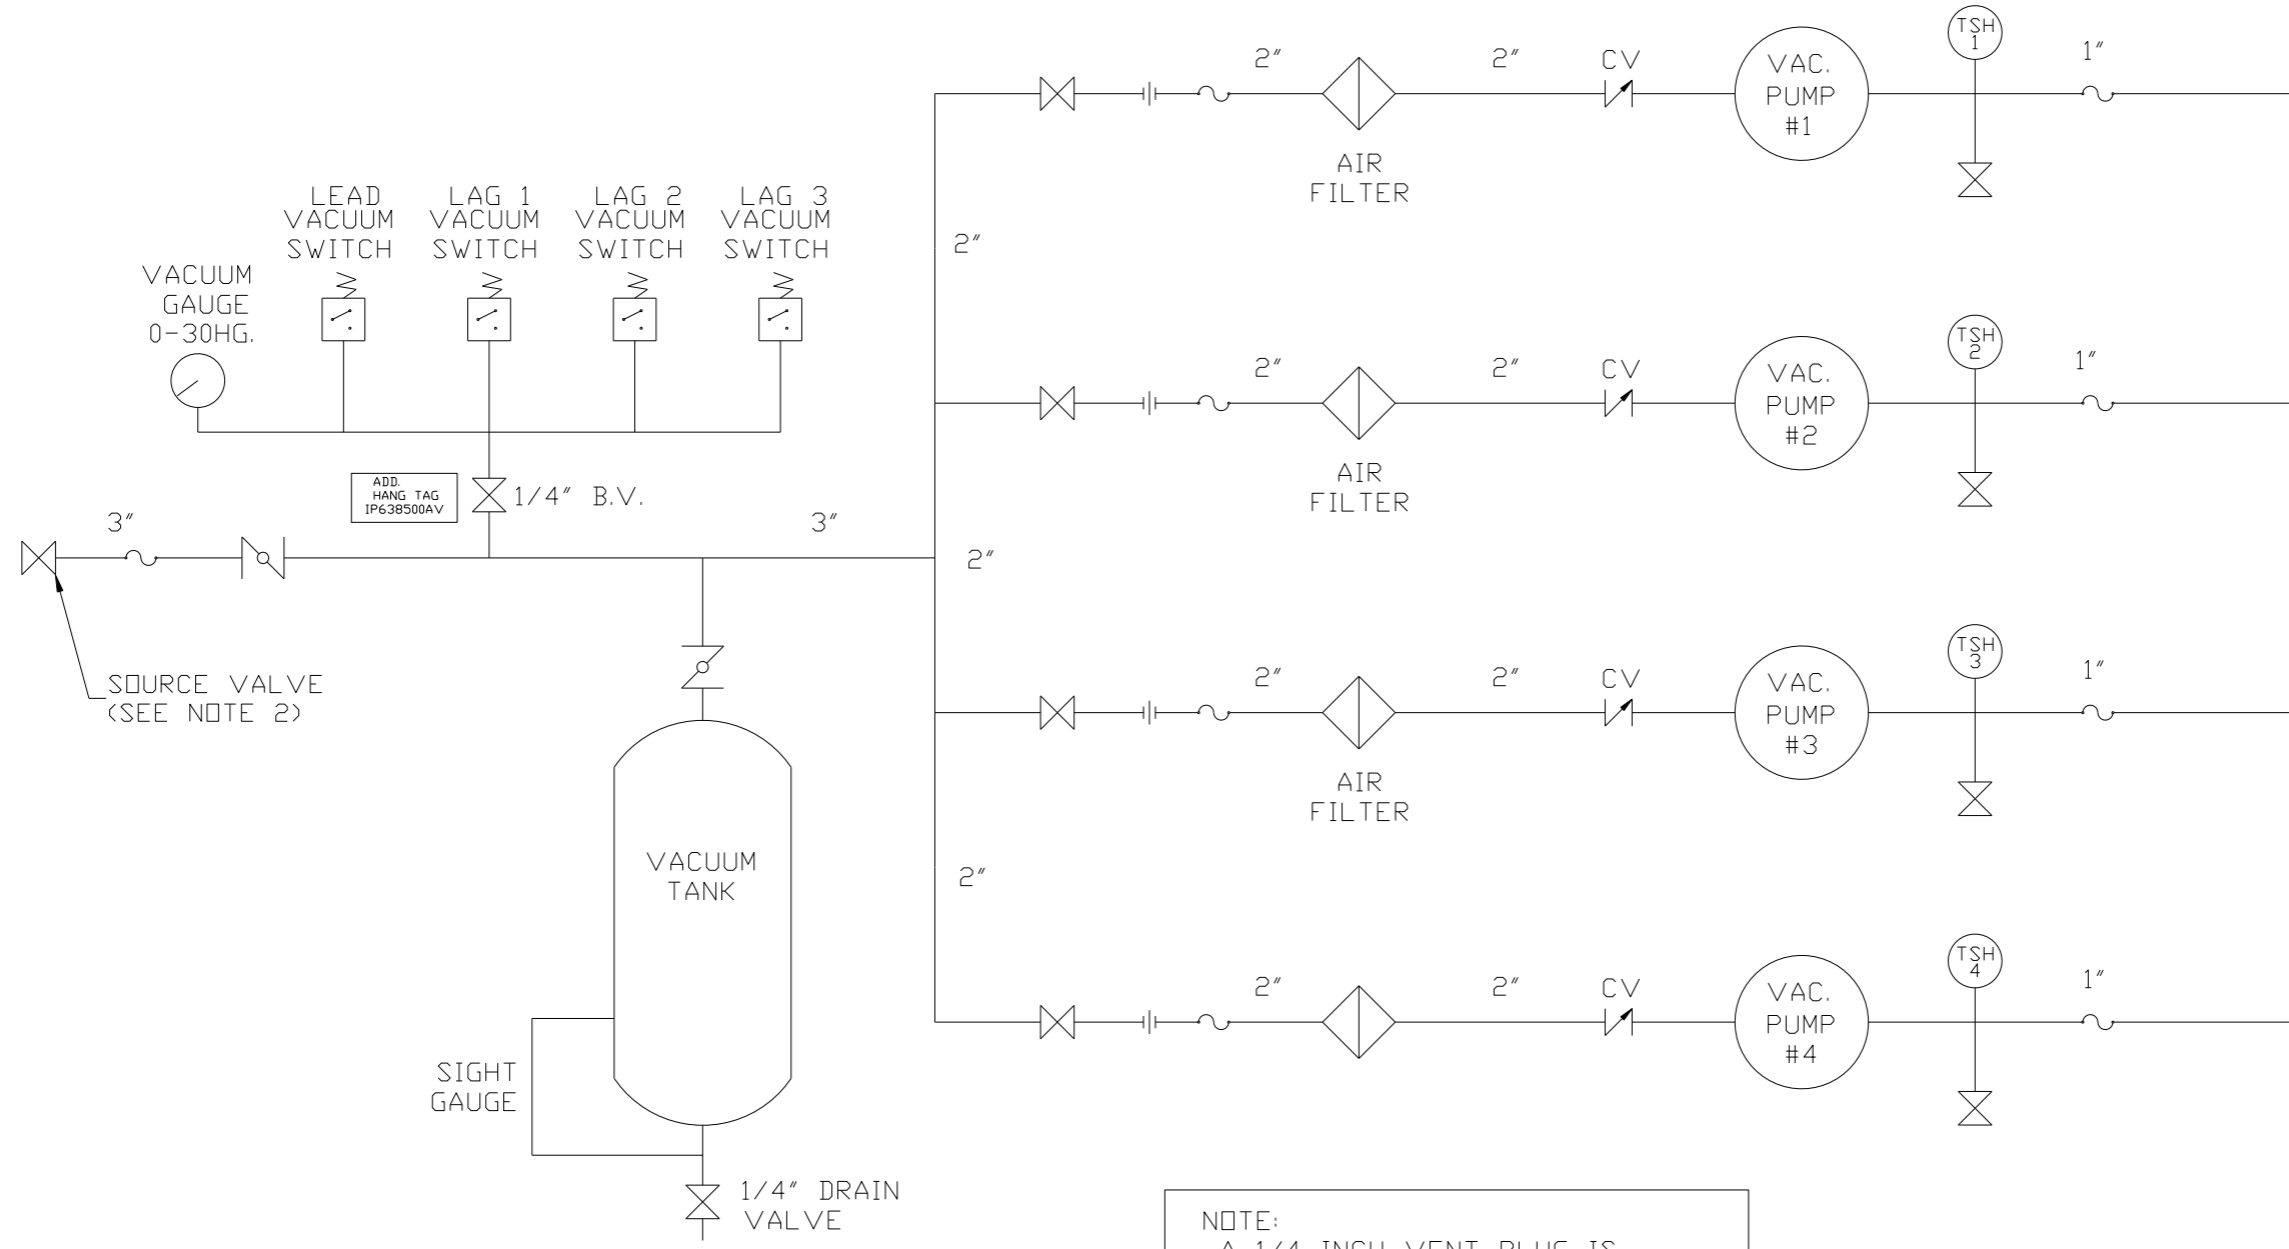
LEAD VACUUM SWITCH

LAG 1 VACUUM SWITCH

LAG 2 VACUUM SWITCH

LAG 3 VACUUM SWITCH

VACUUM GAUGE 0-30HG.

ADD. HANG TAG IP638500AV

1/4" B.V.

3"

3"

SOURCE VALVE (SEE NOTE 2)

VACUUM TANK

SIGHT GAUGE

1/4" DRAIN VALVE

2"

2"

2"

2"

2"

2"

2"

2"

2"

2"

2"

2"

CV

CV

CV

CV

VAC. PUMP #1

VAC. PUMP #2

VAC. PUMP #3

VAC. PUMP #4

AIR FILTER

AIR FILTER

AIR FILTER

TSH 1

TSH 2

TSH 3

TSH 4

1"

1"

1"

1"

NOTE:
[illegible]